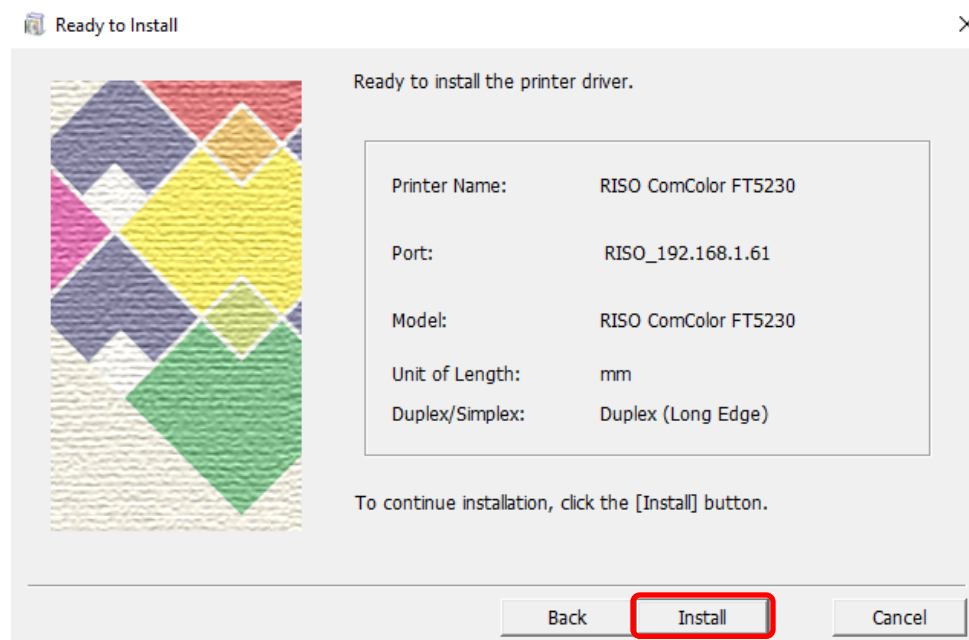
Ready to Install

Ready to install the printer driver.

| | |
|---|---|
| Printer Name: | RISO ComColor FT5230 |
| Port: | RISO_192.168.1.61 |
| Model: | RISO ComColor FT5230 |
| Unit of Length: | mm |
| Duplex/Simplex: | Duplex (Long Edge) |

To continue installation, click the [Install] button.

Back Install Cancel